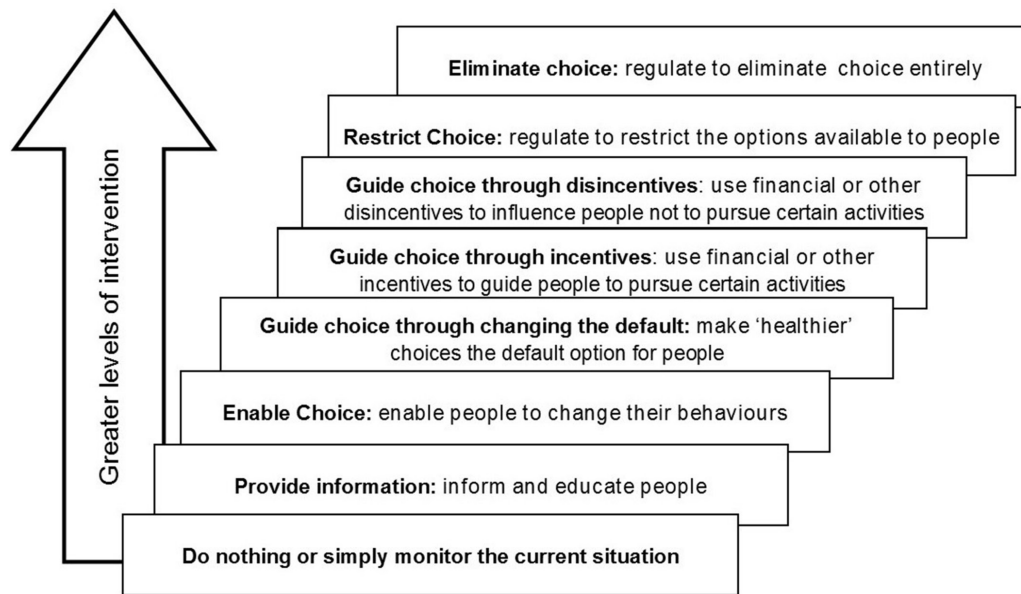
Greater levels of intervention

Eliminate choice: regulate to eliminate choice entirely

Restrict Choice: regulate to restrict the options available to people

Guide choice through disincentives: use financial or other disincentives to influence people not to pursue certain activities

Guide choice through incentives: use financial or other incentives to guide people to pursue certain activities

Guide choice through changing the default: make 'healthier' choices the default option for people

Enable Choice: enable people to change their behaviours

Provide information: inform and educate people

Do nothing or simply monitor the current situation